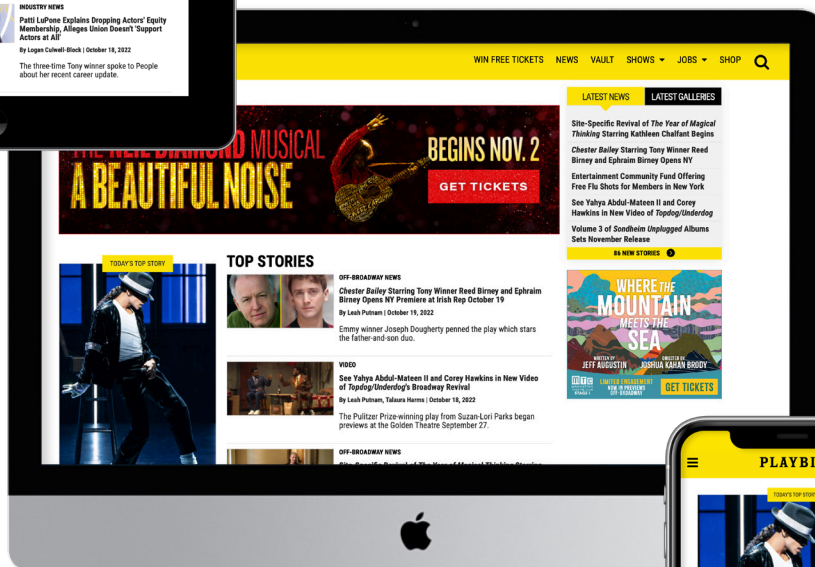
INDUSTRY NEWS

Patti LuPone Explains Dropping Actors' Equity Membership, Alleges Union Doesn't 'Support Actors at All'

By Logan Culwell-Block | October 18, 2022

The three-time Tony winner spoke to People about her recent career update.

WIN FREE TICKETS NEWS VAULT SHOWS JOBS SHOP

THE NEIL DIAMOND MUSICAL A BEAUTIFUL NOISE

BEGINS NOV. 2

GET TICKETS

LATEST NEWS LATEST GALLERIES

Site-Specific Revival of *The Year of Magical Thinking* Starring Kathleen Chalfant Begins

*Chester Bailey* Starring Tony Winner Reed Birney and Ephraim Birney Opens NY

Entertainment Community Fund Offering Free Flu Shots for Members in New York

See Yahya Abdul-Mateen II and Corey Hawkins in New Video of *Topdog/Underdog*

Volume 3 of *Sondheim Unplugged* Albums Sets November Release

86 NEW STORIES

TODAY'S TOP STORY

TOP STORIES

OFF-BROADWAY NEWS

*Chester Bailey* Starring Tony Winner Reed Birney and Ephraim Birney Opens NY Premiere at Irish Rep October 19

By Leah Putnam | October 19, 2022

Emmy winner Joseph Dougherty penned the play which stars the father-and-son duo.

VIDEO

See Yahya Abdul-Mateen II and Corey Hawkins in New Video of *Topdog/Underdog*'s Broadway Revival

By Leah Putnam, Talaura Harms | October 18, 2022

The Pulitzer Prize-winning play from Suzan-Lori Parks began previews at the Golden Theatre September 27.

OFF-BROADWAY NEWS

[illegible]

WHERE THE MOUNTAIN MEETS THE SEA

WRITTEN BY JEFF AUGUSTIN

DIRECTED BY JOSHUA KAHAN BRODY

MTC

LIMITED ENGAGEMENT NOW IN PREVIEWS OFF-BROADWAY

GET TICKETS

PLAYBI

TODAY'S TOP STORY